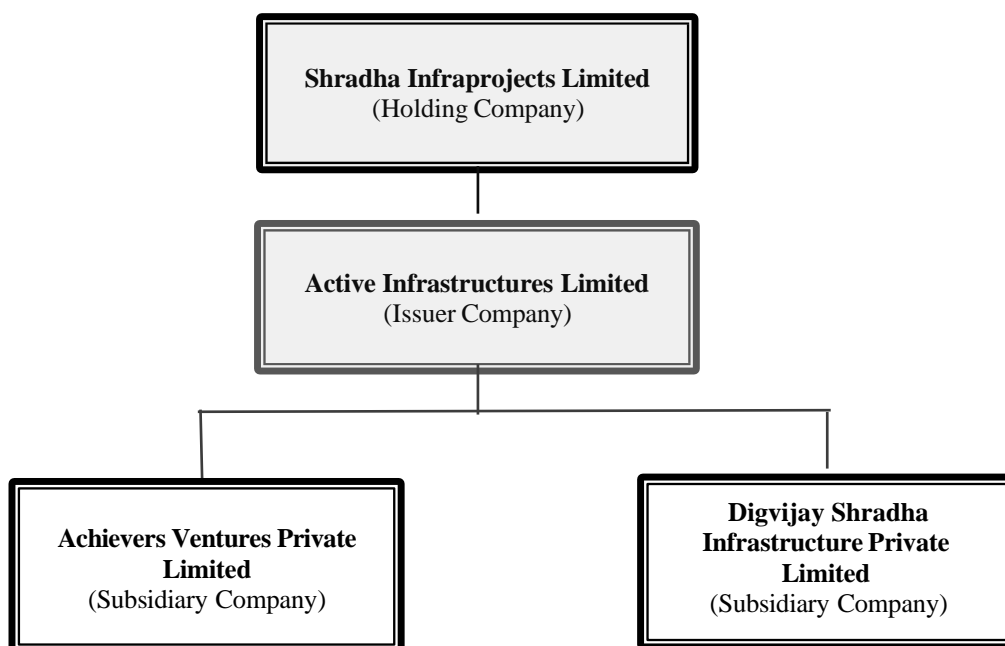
Shradha Infraprojects Limited
(Holding Company)

Active Infrastructures Limited
(Issuer Company)

Achievers Ventures Private Limited
(Subsidiary Company)

Digvijay Shradha Infrastructure Private Limited
(Subsidiary Company)